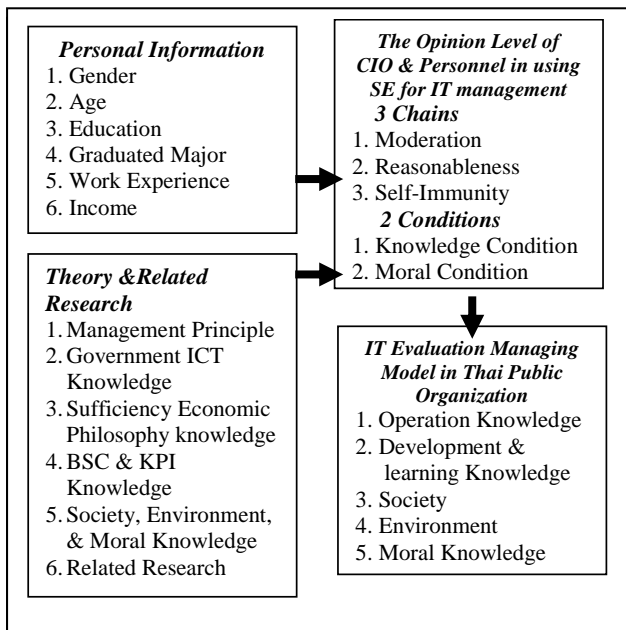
Personal Information
1. Gender
2. Age
3. Education
4. Graduated Major
5. Work Experience
6. Income

The Opinion Level of CIO & Personnel in using SE for IT management
3 Chains
1. Moderation
2. Reasonableness
3. Self-Immunity
2 Conditions
1. Knowledge Condition
2. Moral Condition

Theory &Related Research
1. Management Principle
2. Government ICT Knowledge
3. Sufficiency Economic Philosophy knowledge
4. BSC & KPI Knowledge
5. Society, Environment, & Moral Knowledge
6. Related Research

IT Evaluation Managing Model in Thai Public Organization
1. Operation Knowledge
2. Development & learning Knowledge
3. Society
4. Environment
5. Moral Knowledge